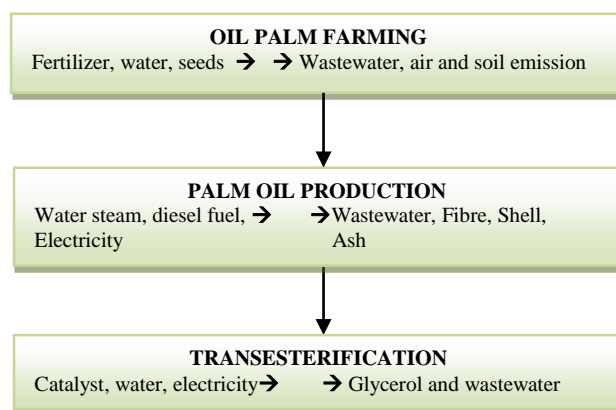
OIL PALM FARMING
Fertilizer, water, seeds → → Wastewater, air and soil emission

PALM OIL PRODUCTION
Water steam, diesel fuel, Electricity → → Wastewater, Fibre, Shell, Ash

TRANSESTERIFICATION
Catalyst, water, electricity → → Glycerol and wastewater